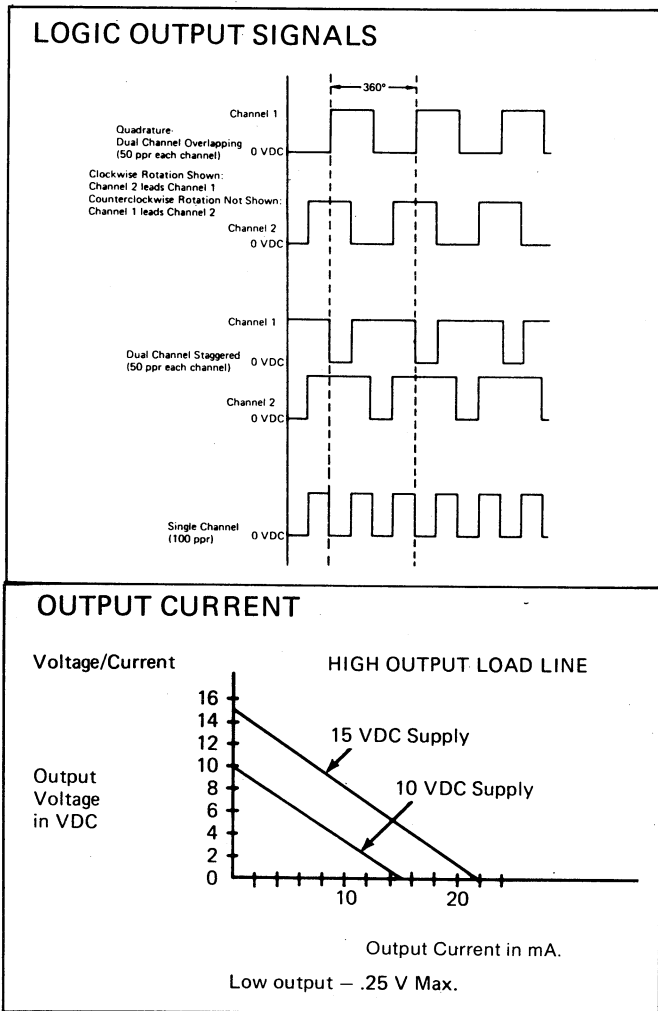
LOGIC OUTPUT SIGNALS

360°

Channel 1

Quadrature Dual Channel Overlapping (50 ppr each channel)

0 VDC

Clockwise Rotation Shown: Channel 2 leads Channel 1
Counterclockwise Rotation Not Shown: Channel 1 leads Channel 2

Channel 2

0 VDC

Channel 1

Dual Channel Staggered (50 ppr each channel)

0 VDC

Channel 2

0 VDC

Single Channel (100 ppr)

0 VDC

OUTPUT CURRENT

Voltage/Current

HIGH OUTPUT LOAD LINE

16
14
12
10
8
6
4
2
0

15 VDC Supply

Output Voltage in VDC

10 VDC Supply

10

20

Output Current in mA.

Low output — .25 V Max.